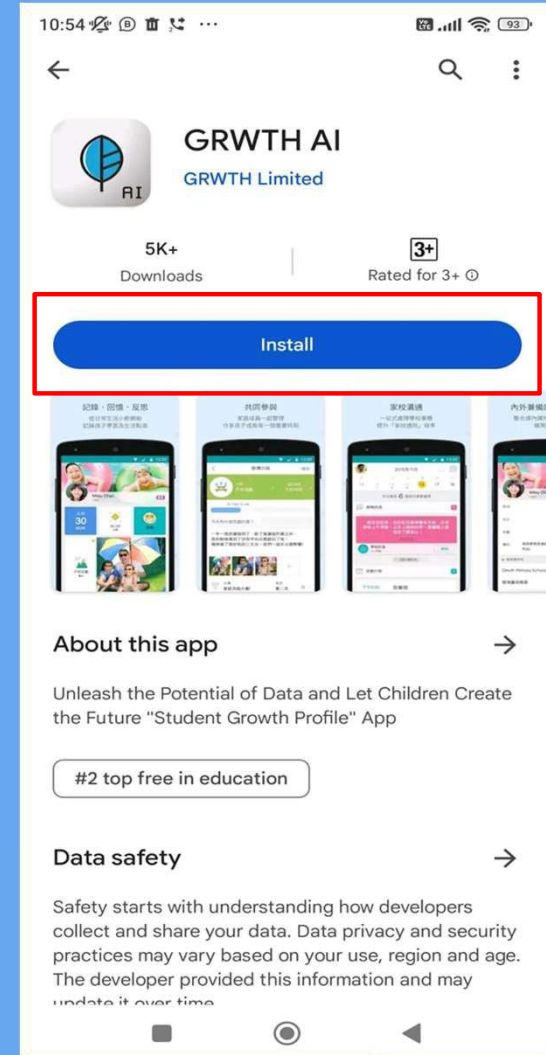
10:54 ··· 93

GRWTH AI
GRWTH Limited

AI

5K+
Downloads

3+
Rated for 3+ ⓘ

Install

記錄・回憶・反思

共同參與

家校溝通

內外兼備

About this app →

Unleash the Potential of Data and Let Children Create the Future "Student Growth Profile" App

#2 top free in education

Data safety →

Safety starts with understanding how developers collect and share your data. Data privacy and security practices may vary based on your use, region and age. The developer provided this information and may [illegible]